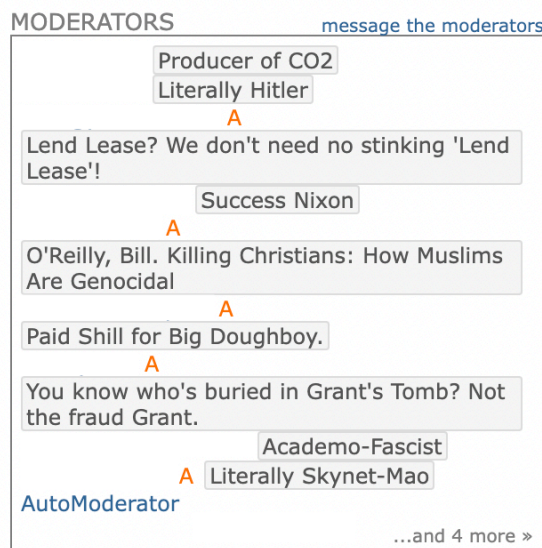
MODERATORS message the moderators

Producer of CO2

Literally Hitler

A

Lend Lease? We don't need no stinking 'Lend Lease'!

Success Nixon

A

O'Reilly, Bill. Killing Christians: How Muslims Are Genocidal

A

Paid Shill for Big Doughboy.

A

You know who's buried in Grant's Tomb? Not the fraud Grant.

Academo-Fascist

A Literally Skynet-Mao

AutoModerator

...and 4 more »